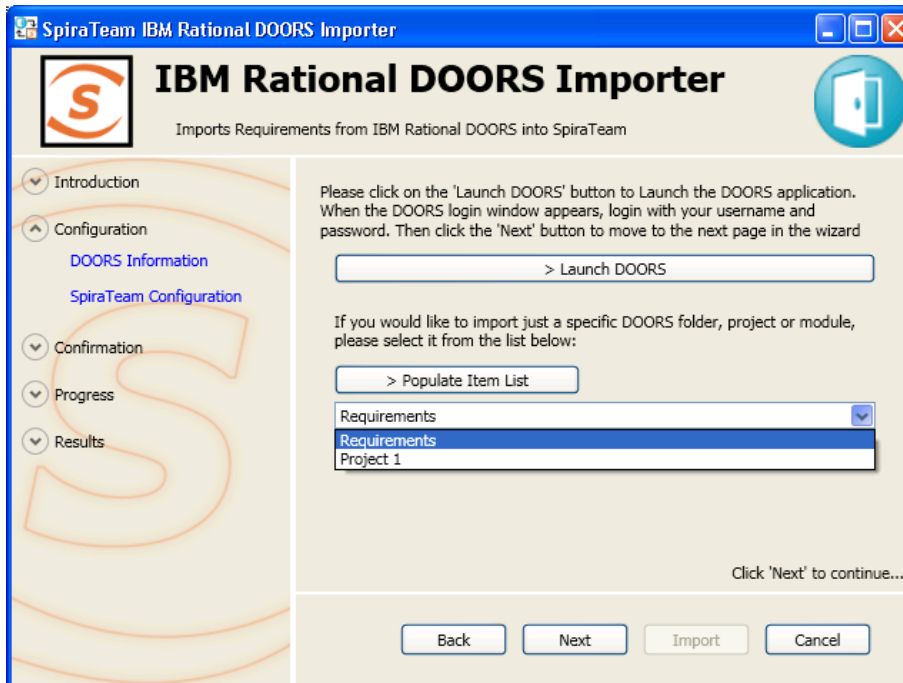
SpiraTeam IBM Rational DOORS Importer

IBM Rational DOORS Importer

Imports Requirements from IBM Rational DOORS into SpiraTeam

Introduction

Configuration

DOORS Information

SpiraTeam Configuration

Confirmation

Progress

Results

Please click on the 'Launch DOORS' button to Launch the DOORS application. When the DOORS login window appears, login with your username and password. Then click the 'Next' button to move to the next page in the wizard

> Launch DOORS

If you would like to import just a specific DOORS folder, project or module, please select it from the list below:

> Populate Item List

Requirements

Requirements

Project 1

Click 'Next' to continue...

Back

Next

Import

Cancel